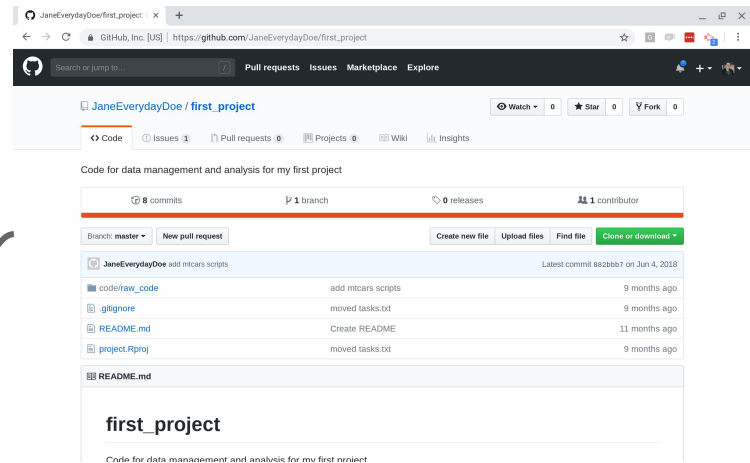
JaneEverydayDoe/first_project ×

+

GitHub, Inc. [US] | https://github.com/JaneEverydayDoe/first_project

Search or jump to...

Pull requests Issues Marketplace Explore

JaneEverydayDoe / first_project

Watch 0 Star 0 Fork 0

Code Issues 1 Pull requests 0 Projects 0 Wiki Insights

Code for data management and analysis for my first project

8 commits 1 branch 0 releases 1 contributor

Branch: master New pull request

Create new file Upload files Find file Clone or download

JaneEverydayDoe add mtcars scripts

Latest commit 882bbb7 on Jun 4, 2018

| | | |
|---|---|---|
| code/raw_code | add mtcars scripts | 9 months ago |
| .gitignore | moved tasks.txt | 9 months ago |
| README.md | Create README | 11 months ago |
| project.Rproj | moved tasks.txt | 9 months ago |

README.md

first_project

Code for data management and analysis for my first project